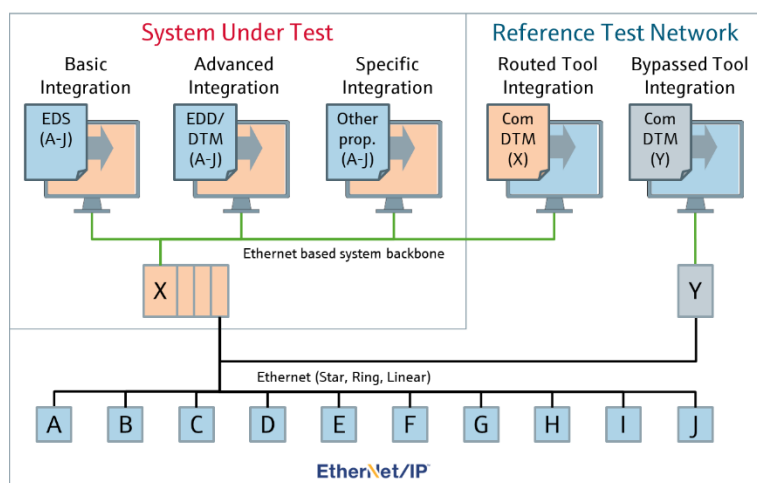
System Under Test

Reference Test Network

Basic Integration

EDS (A-J)

Advanced Integration

EDD/ DTM (A-J)

Specific Integration

Other prop. (A-J)

Routed Tool Integration

Com DTM (X)

Bypassed Tool Integration

Com DTM (Y)

Ethernet based system backbone

X

Y

Ethernet (Star, Ring, Linear)

A B C D E F G H I J

EtherNet/IP